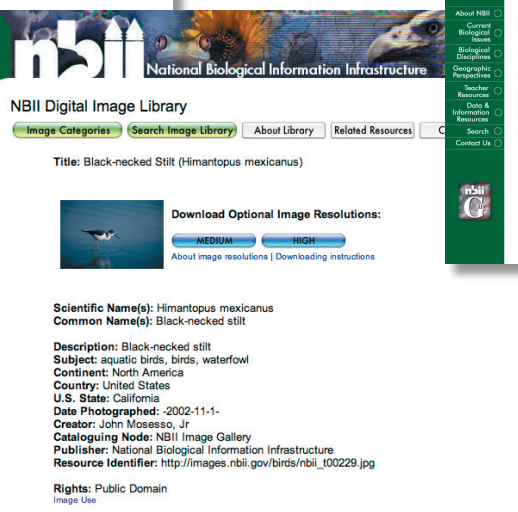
nbii National Biological Information Infrastructure

About NBII
Current Biological Issues
Biological Disciplines
Geographic Perspectives
Teacher Resources
Data & Information Resources
Search
Contact Us

NBII Digital Image Library

Image Categories
Search Image Library
About Library
Related Resources

Title: Black-necked Stilt (Himantopus mexicanus)

Download Optional Image Resolutions:
MEDIUM
HIGH
About image resolutions | Downloading instructions

Scientific Name(s): Himantopus mexicanus
Common Name(s): Black-necked stilt

Description: Black-necked stilt
Subject: aquatic birds, birds, waterfowl
Continent: North America
Country: United States
U.S. State: California
Date Photographed: -2002-11-1-
Creator: John Mosesso, Jr
Cataloguing Node: NBII Image Gallery
Publisher: National Biological Information Infrastructure
Resource Identifier: http://images.nbii.gov/birds/nbii_t00229.jpg

Rights: Public Domain
Image Use